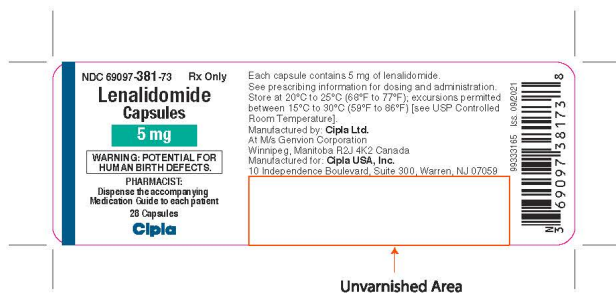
NDC 69097-381-73 Rx Only
Lenalidomide
Capsules
5 mg
WARNING: POTENTIAL FOR HUMAN BIRTH DEFECTS.
PHARMACIST:
Dispense the accompanying Medication Guide to each patient
28 Capsules
Cipla

Each capsule contains 5 mg of lenalidomide.
See prescribing information for dosing and administration.
Store at 20°C to 25°C (68°F to 77°F); excursions permitted between 15°C to 30°C (59°F to 86°F) [see USP Controlled Room Temperature].
Manufactured by: Cipla Ltd.
At M/s Genvion Corporation
Winnipeg, Manitoba R2J 4K2 Canada
Manufactured for: Cipla USA, Inc.
10 Independence Boulevard, Suite 300, Warren, NJ 07059

99333165 Iss. 09/2021

N 3 69097 38173 8

Unvarnished Area